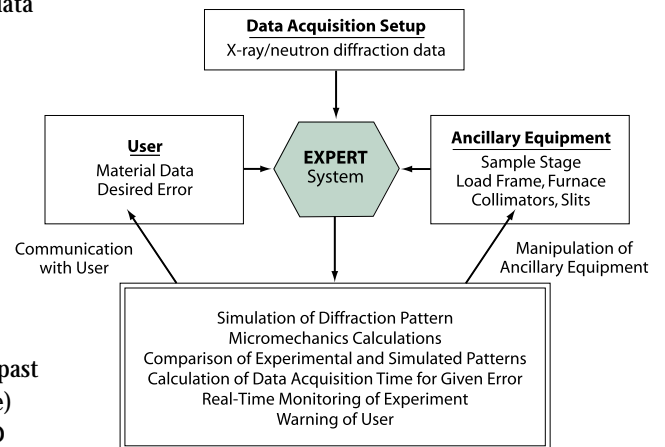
data

Data Acquisition Setup
X-ray/neutron diffraction data

User
Material Data
Desired Error

EXPERT
System

Ancillary Equipment
Sample Stage
Load Frame, Furnace
Collimators, Slits

Communication with User

Manipulation of Ancillary Equipment

Simulation of Diffraction Pattern
Micromechanics Calculations
Comparison of Experimental and Simulated Patterns
Calculation of Data Acquisition Time for Given Error
Real-Time Monitoring of Experiment
Warning of User

past
e)
o